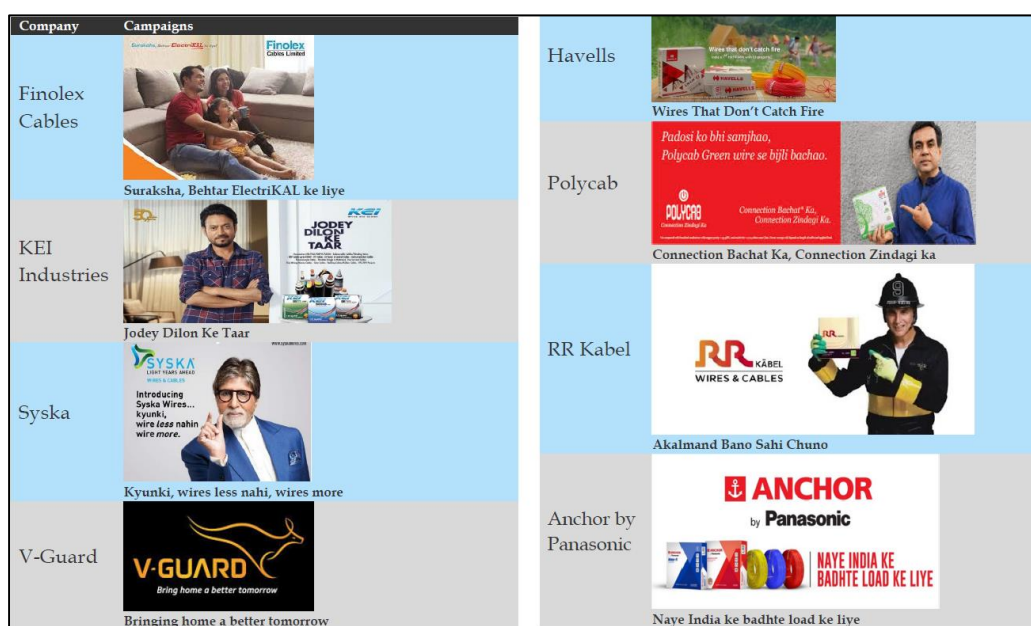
| Company | Campaigns |
|---|---|
| Finolex Cables | Suraksha, Behtar ElectriKAL ke liye Finolex Cables Limited Suraksha, Behtar ElectriKAL ke liye |
| KEI Industries | 50 JODEY DILON KE TAAR KEI Jodey Dilon Ke Taar |
| Syska | SYSKA LIGHT YEARS AHEAD WIRES & CABLES Introducing Syska Wires... kyunki, wire less nahin wire more. www.syskawires.com Kyunki, wires less nahi, wires more |
| V-Guard | V-GUARD Bring home a better tomorrow Bringing home a better tomorrow |

| Company | Campaigns |
|---|---|
| Havells | Wires that don't catch fire HAVELLS Wires That Don't Catch Fire |
| Polycab | Padosi ko bhi samjhao, Polycab Green wire se jeli bachao. POLYCAB Connection Zindagi Ka Connection Bachat Ka, Connection Zindagi Ka. Connection Bachat Ka, Connection Zindagi ka |
| RR Kabel | RR KABEL WIRES & CABLES RR 9 Akalmand Bano Sahi Chuno |
| Anchor by Panasonic | ANCHOR by Panasonic NAYE INDIA KE BADHTE LOAD KE LIYE Naye India ke badhte load ke liye |